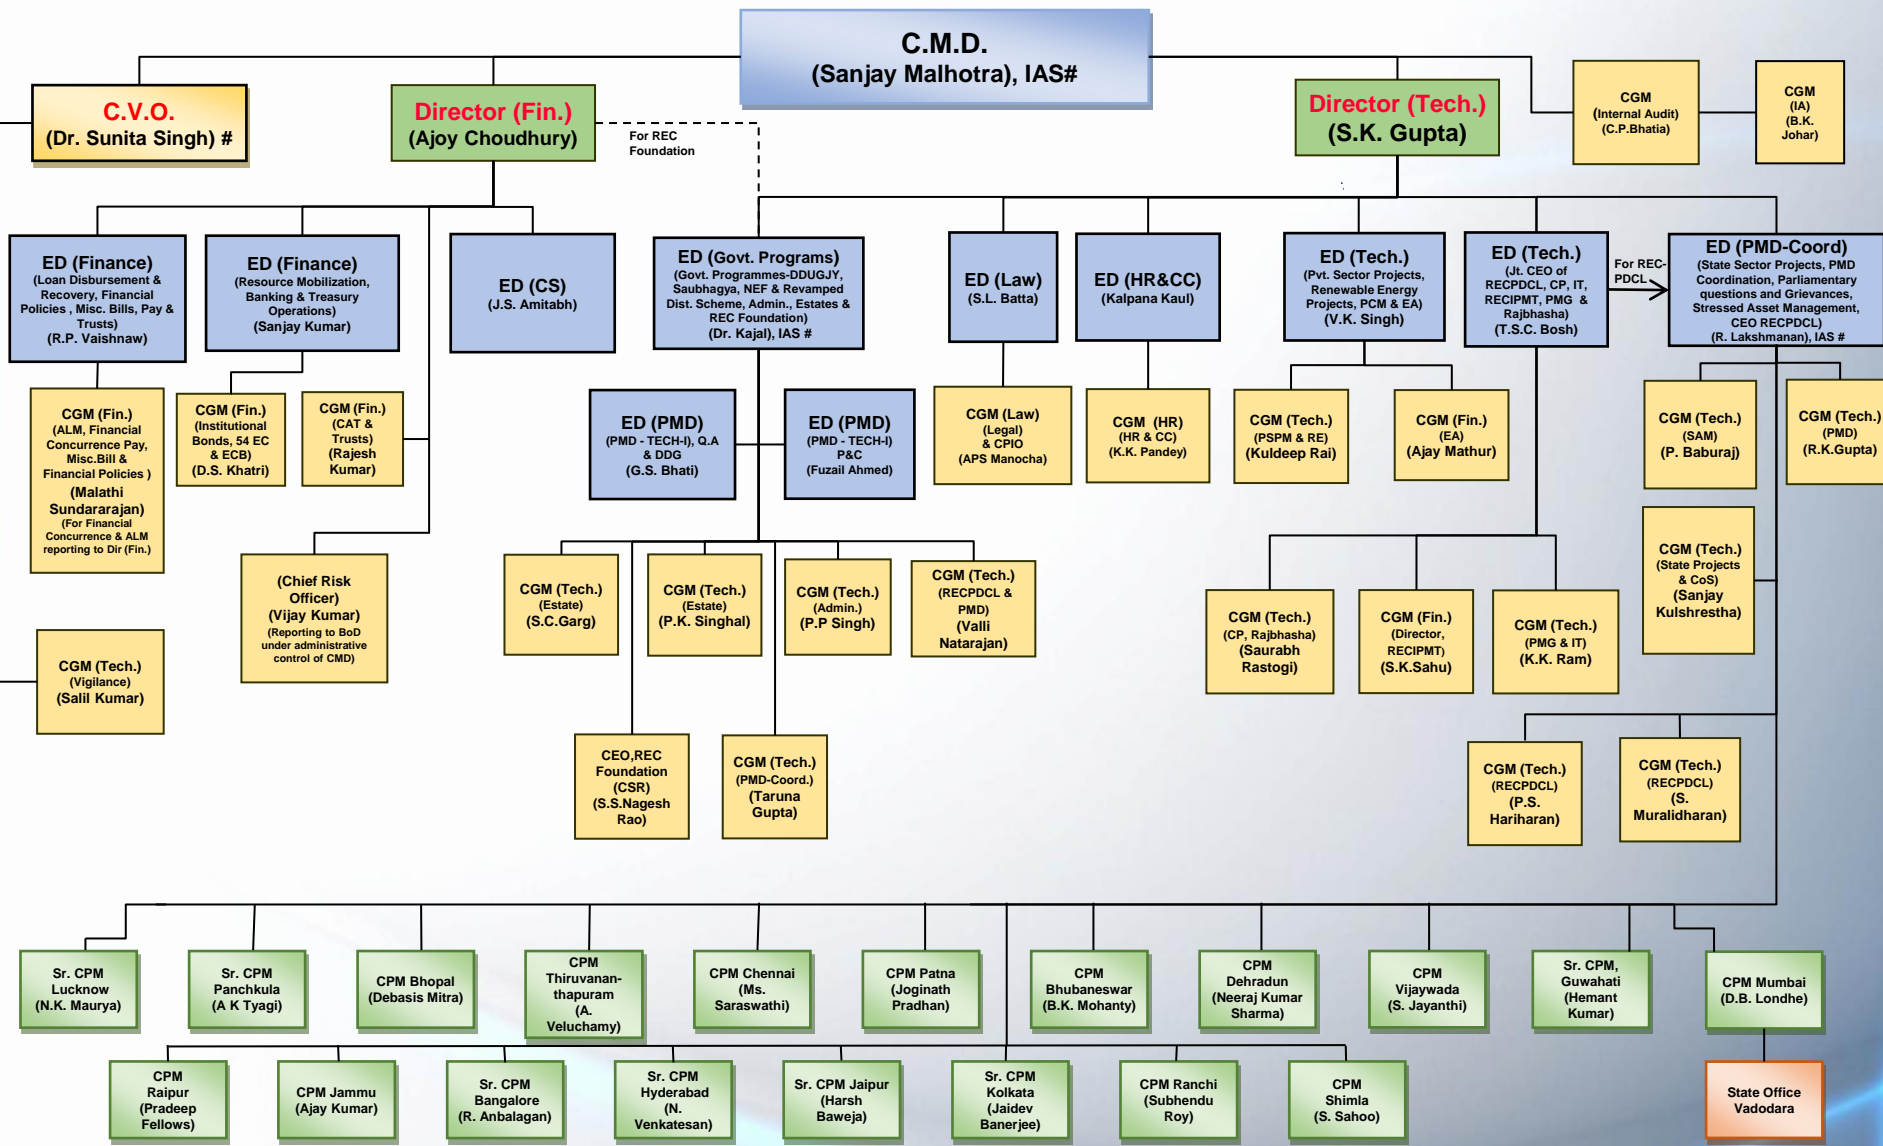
C.M.D.
(Sanjay Malhotra), IAS#

C.V.O.
(Dr. Sunita Singh) #

Director (Fin.)
(Ajoy Choudhury)

For REC Foundation

Director (Tech.)
(S.K. Gupta)

CGM
(Internal Audit)
(C.P.Bhatia)

CGM
(IA)
(B.K. Johar)

ED (Finance)
(Loan Disbursement & Recovery, Financial Policies , Misc. Bills, Pay & Trusts)
(R.P. Vaishnaw)

ED (Finance)
(Resource Mobilization, Banking & Treasury Operations)
(Sanjay Kumar)

ED (CS)
(J.S. Amitabh)

ED (Govt. Programs)
(Govt. Programmes-DDUGJY, Saubhagya, NEF & Revamped Dist. Scheme, Admin., Estates & REC Foundation)
(Dr. Kajal), IAS #

ED (Law)
(S.L. Batta)

ED (HR&CC)
(Kalpana Kaul)

ED (Tech.)
(Pvt. Sector Projects, Renewable Energy Projects, PCM & EA)
(V.K. Singh)

ED (Tech.)
(Jt. CEO of RECPDCL, CP, IT, RECIPMT, PMG & Rajbhasha)
(T.S.C. Bosh)

For REC-PDCL

ED (PMD-Coord)
(State Sector Projects, PMD Coordination, Parliamentary questions and Grievances, Stressed Asset Management, CEO RECPDCL)
(R. Lakshmanan), IAS #

CGM (Fin.)
(ALM, Financial Concurrence Pay, Misc.Bill & Financial Policies )
(Malathi Sundararajan)
(For Financial Concurrence & ALM reporting to Dir (Fin.)

CGM (Fin.)
(Institutional Bonds, 54 EC & ECB)
(D.S. Khatri)

CGM (Fin.)
(CAT & Trusts)
(Rajesh Kumar)

ED (PMD)
(PMD - TECH-I), Q.A & DDG
(G.S. Bhati)

ED (PMD)
(PMD - TECH-I)
P&C
(Fuzail Ahmed)

CGM (Law)
(Legal)
& CPIO
(APS Manocha)

CGM (HR)
(HR & CC)
(K.K. Pandey)

CGM (Tech.)
(PSPM & RE)
(Kuldeep Rai)

CGM (Fin.)
(EA)
(Ajay Mathur)

CGM (Tech.)
(SAM)
(P. Baburaj)

CGM (Tech.)
(PMD)
(R.K.Gupta)

(Chief Risk Officer)
(Vijay Kumar)
(Reporting to BoD under administrative control of CMD)

CGM (Tech.)
(Estate)
(S.C.Garg)

CGM (Tech.)
(Estate)
(P.K. Singhal)

CGM (Tech.)
(Admin.)
(P.P Singh)

CGM (Tech.)
(RECPDCL & PMD)
(Valli Natarajan)

CGM (Tech.)
(State Projects & CoS)
(Sanjay Kulshrestha)

CGM (Tech.)
(Vigilance)
(Salil Kumar)

CGM (Tech.)
(CP, Rajbhasha)
(Saurabh Rastogi)

CGM (Fin.)
(Director, RECIPMT)
(S.K.Sahu)

CGM (Tech.)
(PMG & IT)
(K.K. Ram)

CEO,REC Foundation
(CSR)
(S.S.Nagesh Rao)

CGM (Tech.)
(PMD-Coord.)
(Taruna Gupta)

CGM (Tech.)
(RECPDCL)
(P.S. Hariharan)

CGM (Tech.)
(RECPDCL)
(S. Muralidharan)

Sr. CPM Lucknow
(N.K. Maurya)

Sr. CPM Panchkula
(A K Tyagi)

CPM Bhopal
(Debasis Mitra)

CPM Thiruvananthapuram
(A. Veluchamy)

CPM Chennai
(Ms. Saraswathi)

CPM Patna
(Joginath Pradhan)

CPM Bhubaneswar
(B.K. Mohanty)

CPM Dehradun
(Neeraj Kumar Sharma)

CPM Vijayawada
(S. Jayanthi)

Sr. CPM, Guwahati
(Hemant Kumar)

CPM Mumbai
(D.B. Londhe)

CPM Raipur
(Pradeep Fellows)

CPM Jammu
(Ajay Kumar)

Sr. CPM Bangalore
(R. Anbalagan)

Sr. CPM Hyderabad
(N. Venkatesan)

Sr. CPM Jaipur
(Harsh Baweja)

Sr. CPM Kolkata
(Jaidev Banerjee)

CPM Ranchi
(Subhendu Roy)

CPM Shimla
(S. Sahoo)

State Office Vadodara